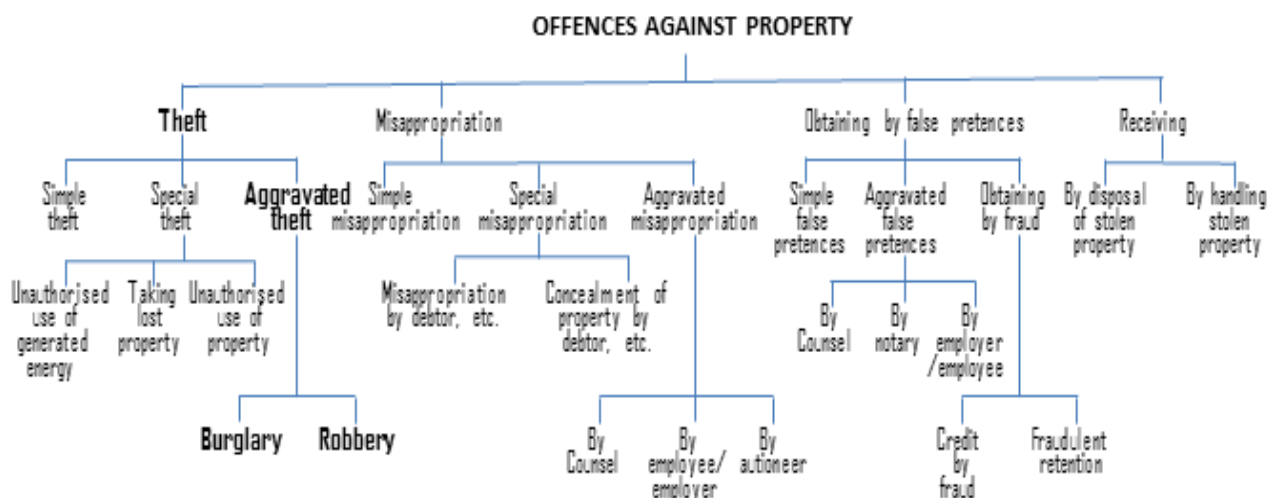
OFFENCES AGAINST PROPERTY

Theft

Simple theft

Special theft

Unauthorised use of generated energy

Taking lost property

Unauthorised use of property

Aggravated theft

Burglary

Robbery

Misappropriation

Simple misappropriation

Special misappropriation

Misappropriation by debtor, etc.

Concealment of property by debtor, etc.

Aggravated misappropriation

By Counsel

By employee/ employer

By autioneer

Obtaining by false pretences

Simple false pretences

Aggravated false pretences

By Counsel

By notary

By employer /employee

Obtaining by fraud

Credit by fraud

Fraudulent retention

Receiving

By disposal of stolen property

By handling stolen property